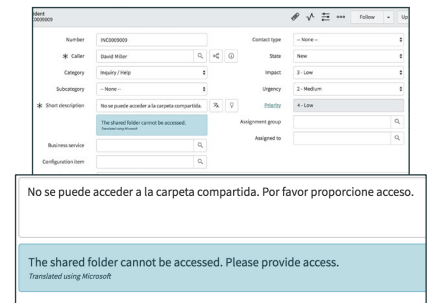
ident
0009009

Follow Up

Number INC0009009
Caller David Miller
Category Inquiry / Help
Subcategory -- None --
Short description No se puede acceder a la carpeta compartida.
The shared folder cannot be accessed.
Translated using Microsoft
Business service
Configuration item

Contact type -- None --
State New
Impact 3 - Low
Urgency 2 - Medium
Priority 4 - Low
Assignment group
Assigned to

No se puede acceder a la carpeta compartida. Por favor proporcione acceso.

The shared folder cannot be accessed. Please provide access.
Translated using Microsoft